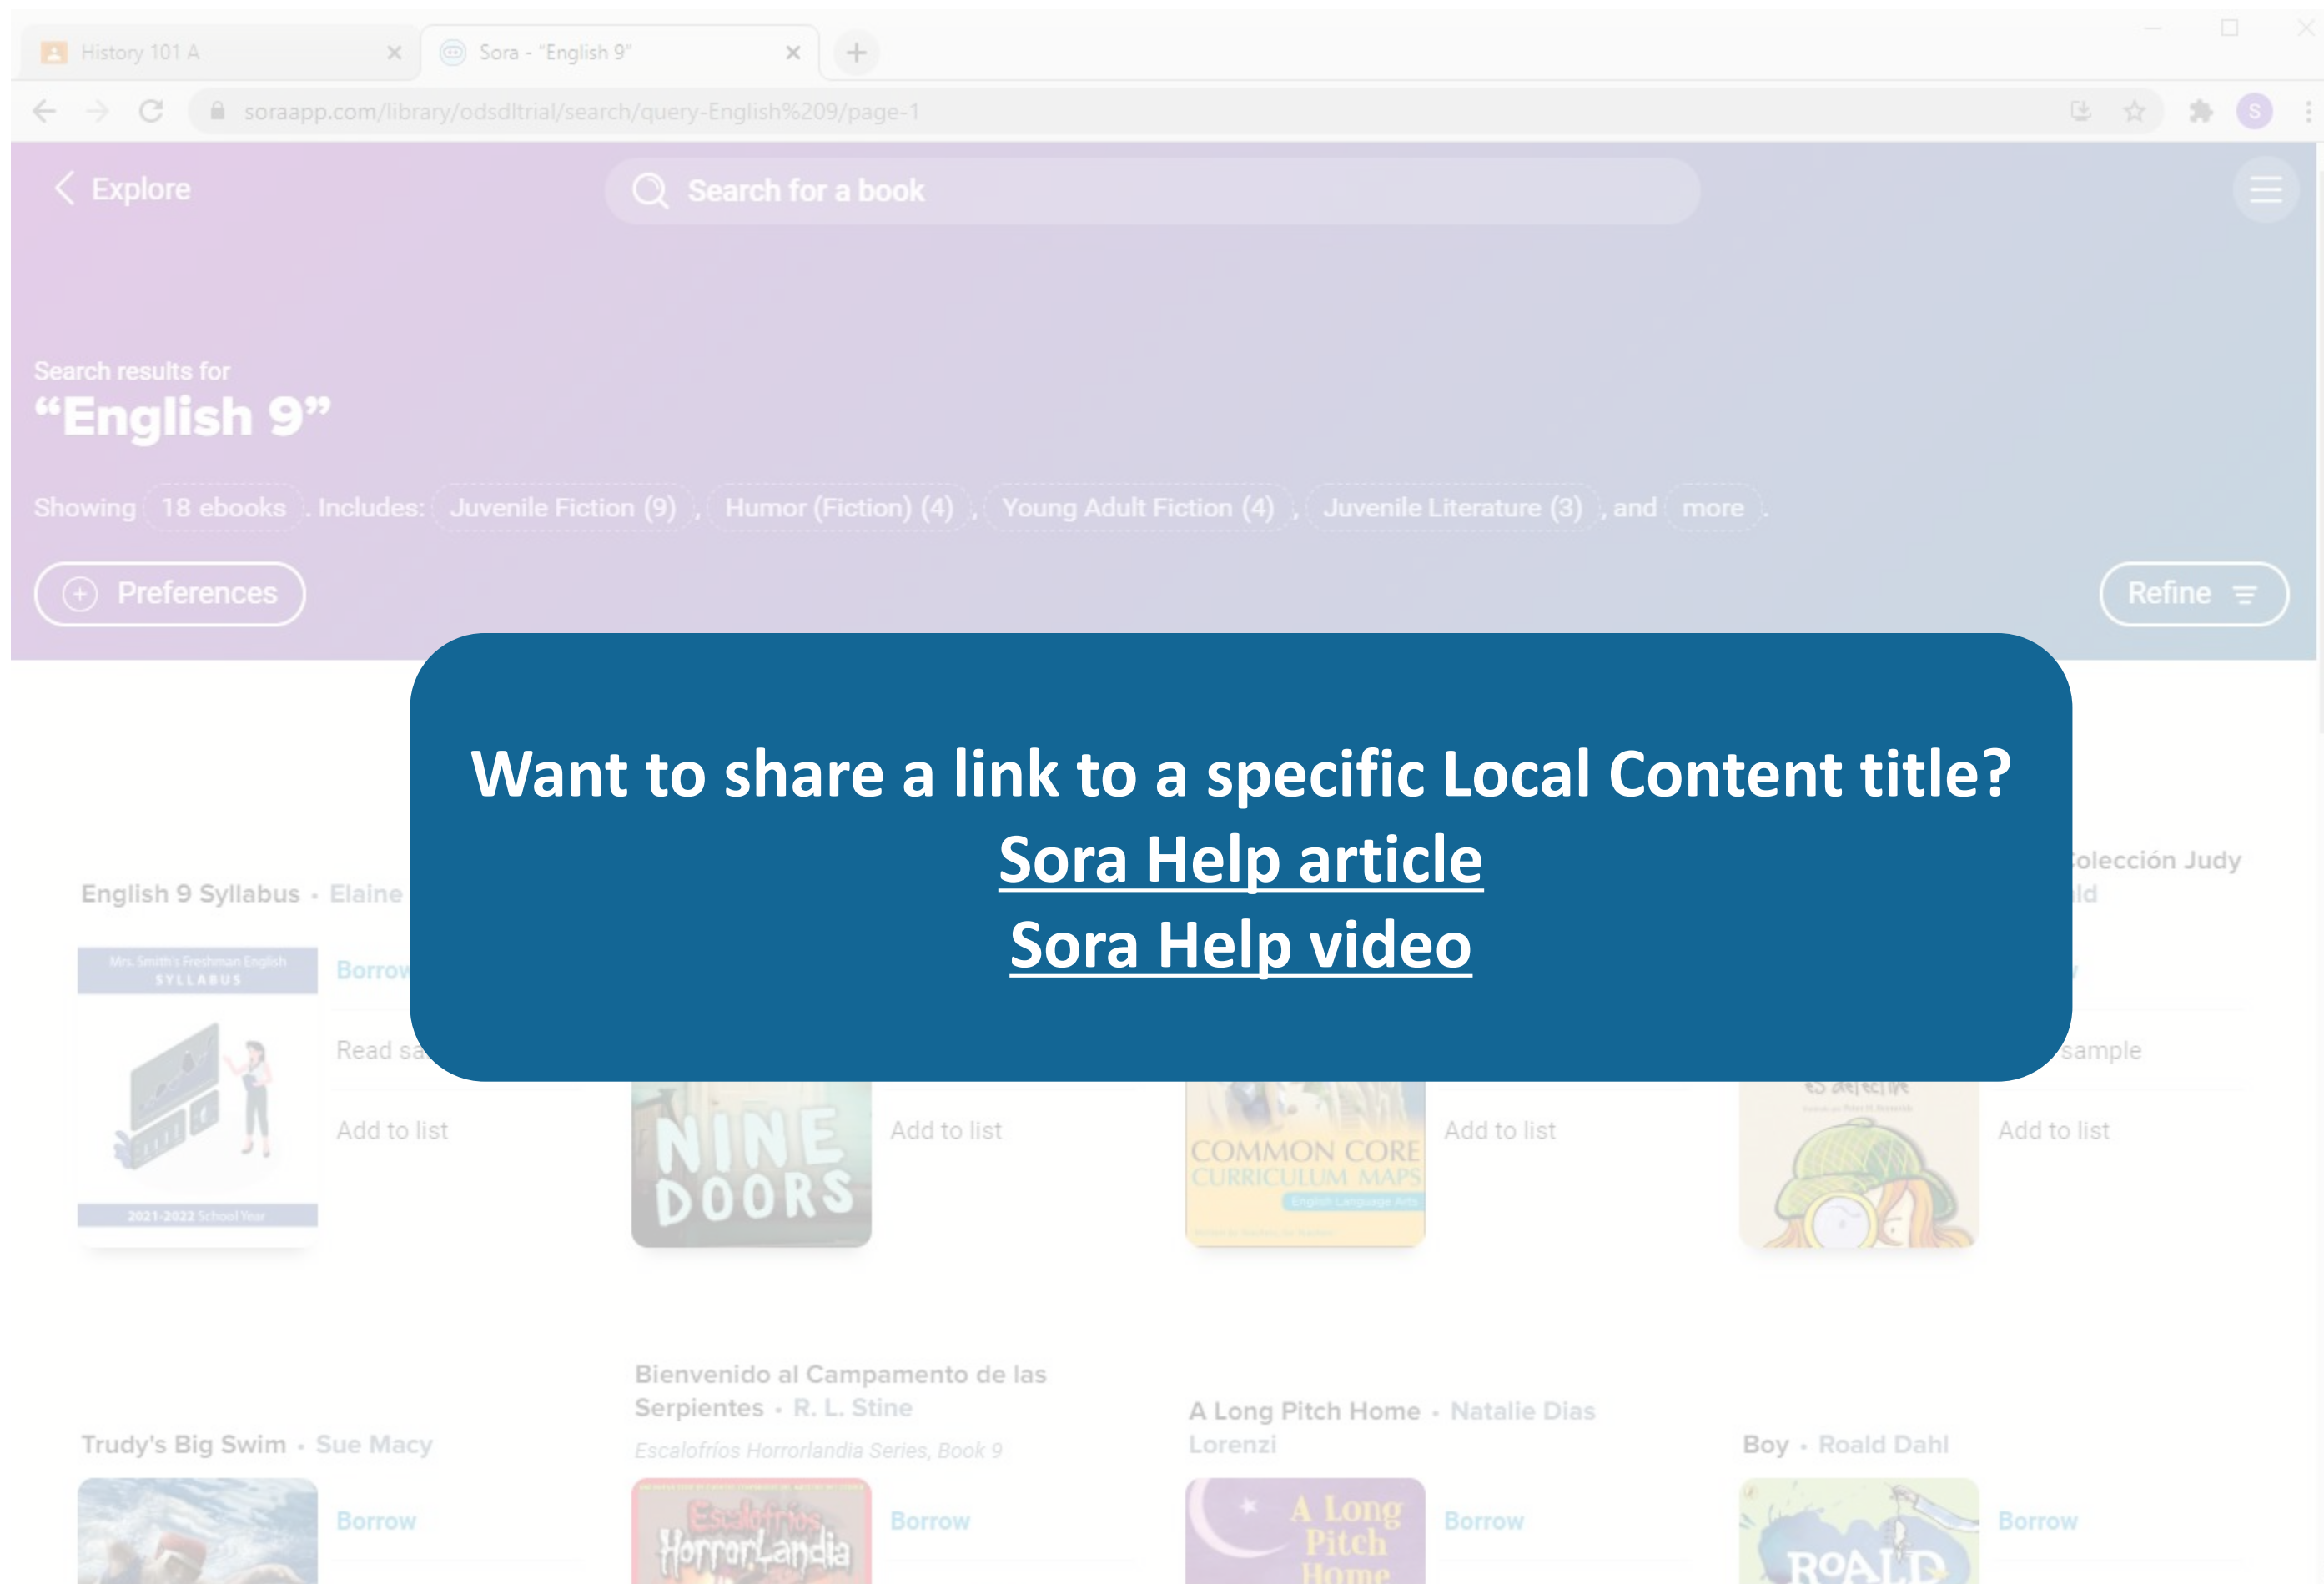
History 101 A

Sora - "English 9"

soraapp.com/library/odsdltrial/search/query-English%209/page-1

Explore

Search for a book

Search results for

"English 9"

Showing 18 ebooks. Includes: Juvenile Fiction (9), Humor (Fiction) (4), Young Adult Fiction (4), Juvenile Literature (3), and more.

Preferences

Refine

Want to share a link to a specific Local Content title?

Sora Help article

Sora Help video

English 9 Syllabus • Elaine

Mrs. Smith's Freshman English SYLLABUS

2021-2022 School Year

Borrow

Read sa

Add to list

NINE DOORS

Add to list

COMMON CORE CURRICULUM MAPS

English Language Arts

Add to list

olección Judy

ld

sample

Add to list

Trudy's Big Swim • Sue Macy

Borrow

Bienvenido al Campamento de las Serpientes • R. L. Stine

Escalofríos Horrorlandia Series, Book 9

Escalofríos HorrorLandia

Borrow

A Long Pitch Home • Natalie Dias Lorenzi

A Long Pitch Home

Borrow

Boy • Roald Dahl

ROALD

Borrow